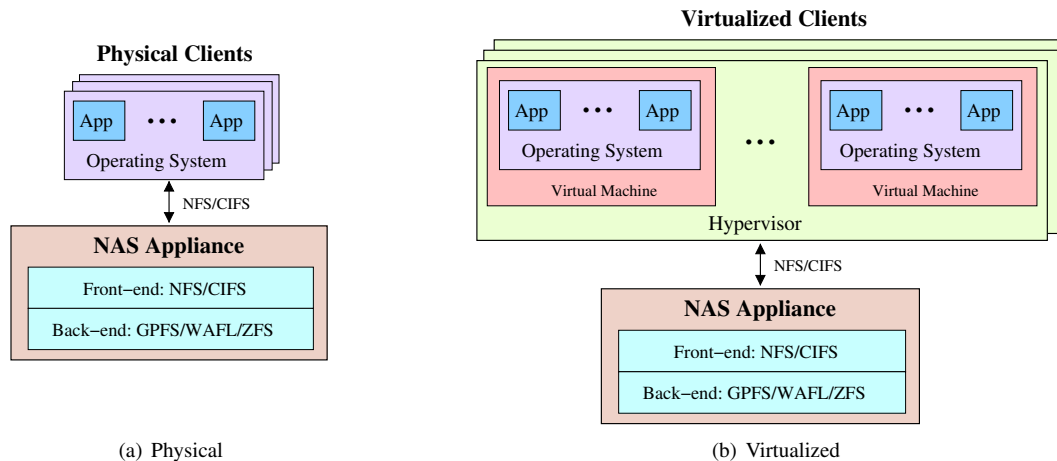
Physical Clients

App ••• App

Operating System

NFS/CIFS

NAS Appliance

Front−end: NFS/CIFS

Back−end: GPFS/WAFL/ZFS

(a) Physical

Virtualized Clients

App ••• App

Operating System

Virtual Machine

•••

App ••• App

Operating System

Virtual Machine

Hypervisor

NFS/CIFS

NAS Appliance

Front−end: NFS/CIFS

Back−end: GPFS/WAFL/ZFS

(b) Virtualized